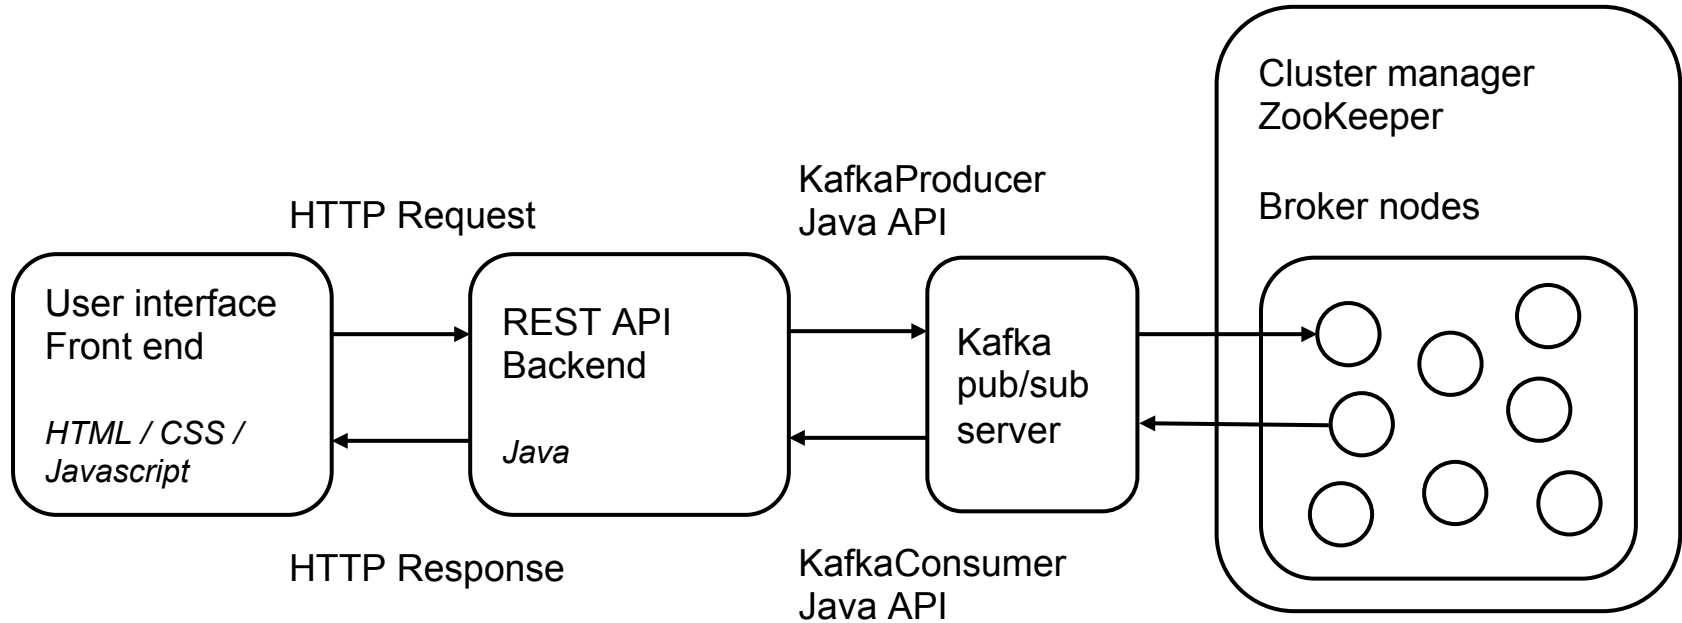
Cluster manager
ZooKeeper

KafkaProducer
Java API

HTTP Request

Broker nodes

User interface
Front end

*HTML / CSS / Javascript*

REST API
Backend

*Java*

Kafka
pub/sub
server

HTTP Response

KafkaConsumer
Java API